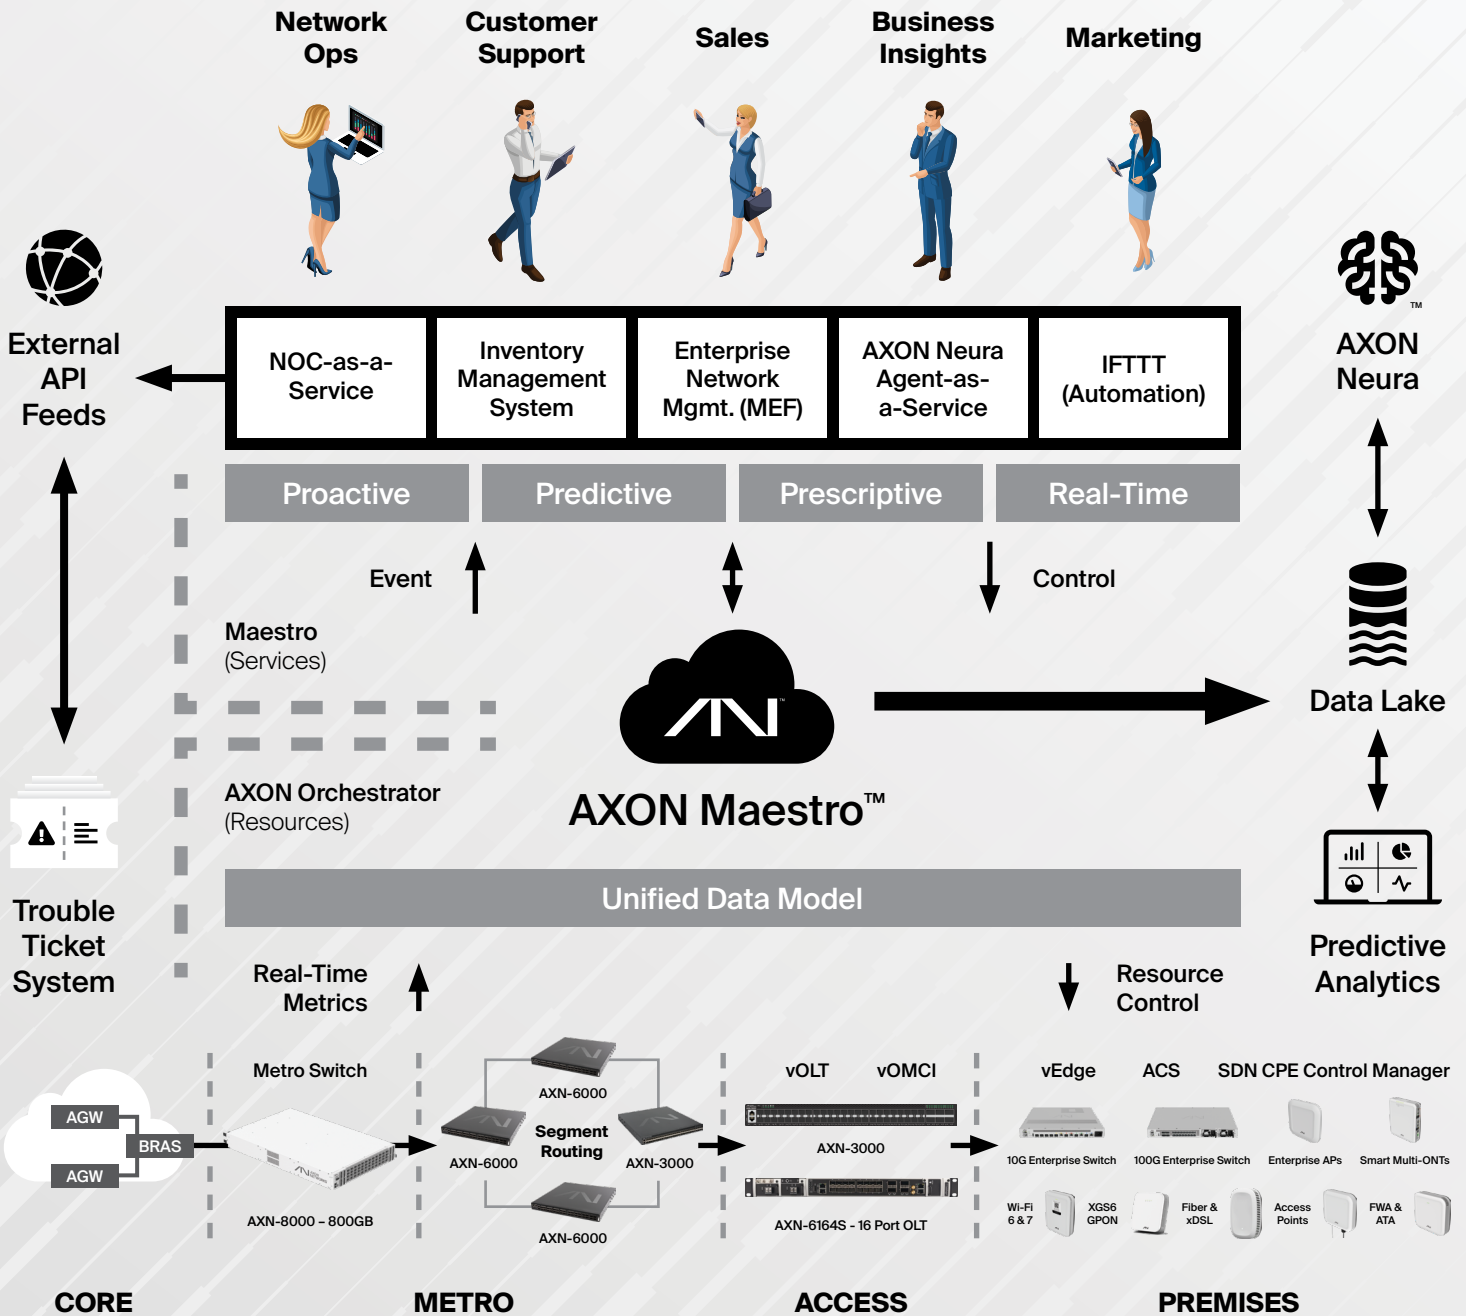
Network Ops

Customer Support

Sales

Business Insights

Marketing

External API Feeds

NOC-as-a-Service

Inventory Management System

Enterprise Network Mgmt. (MEF)

AXON Neura Agent-as-a-Service

IFTTT (Automation)

™

AXON Neura

Proactive

Predictive

Prescriptive

Real-Time

Event

Control

Maestro (Services)

Data Lake

AXON Orchestrator (Resources)

AXON Maestro™

Trouble Ticket System

Unified Data Model

Predictive Analytics

Real-Time Metrics

Resource Control

Metro Switch

AXN-6000

Segment Routing

AXN-6000

AXN-3000

AXN-6000

vOLT

vOMCI

AXN-3000

AXN-6164S - 16 Port OLT

vEdge

ACS

SDN CPE Control Manager

10G Enterprise Switch

100G Enterprise Switch

Enterprise APs

Smart Multi-ONTs

Wi-Fi 6 & 7

XGS6 GPON

Fiber & xDSL

Access Points

FWA & ATA

AGW

BRAS

AGW

AXN-8000 - 800GB

CORE

METRO

ACCESS

PREMISES